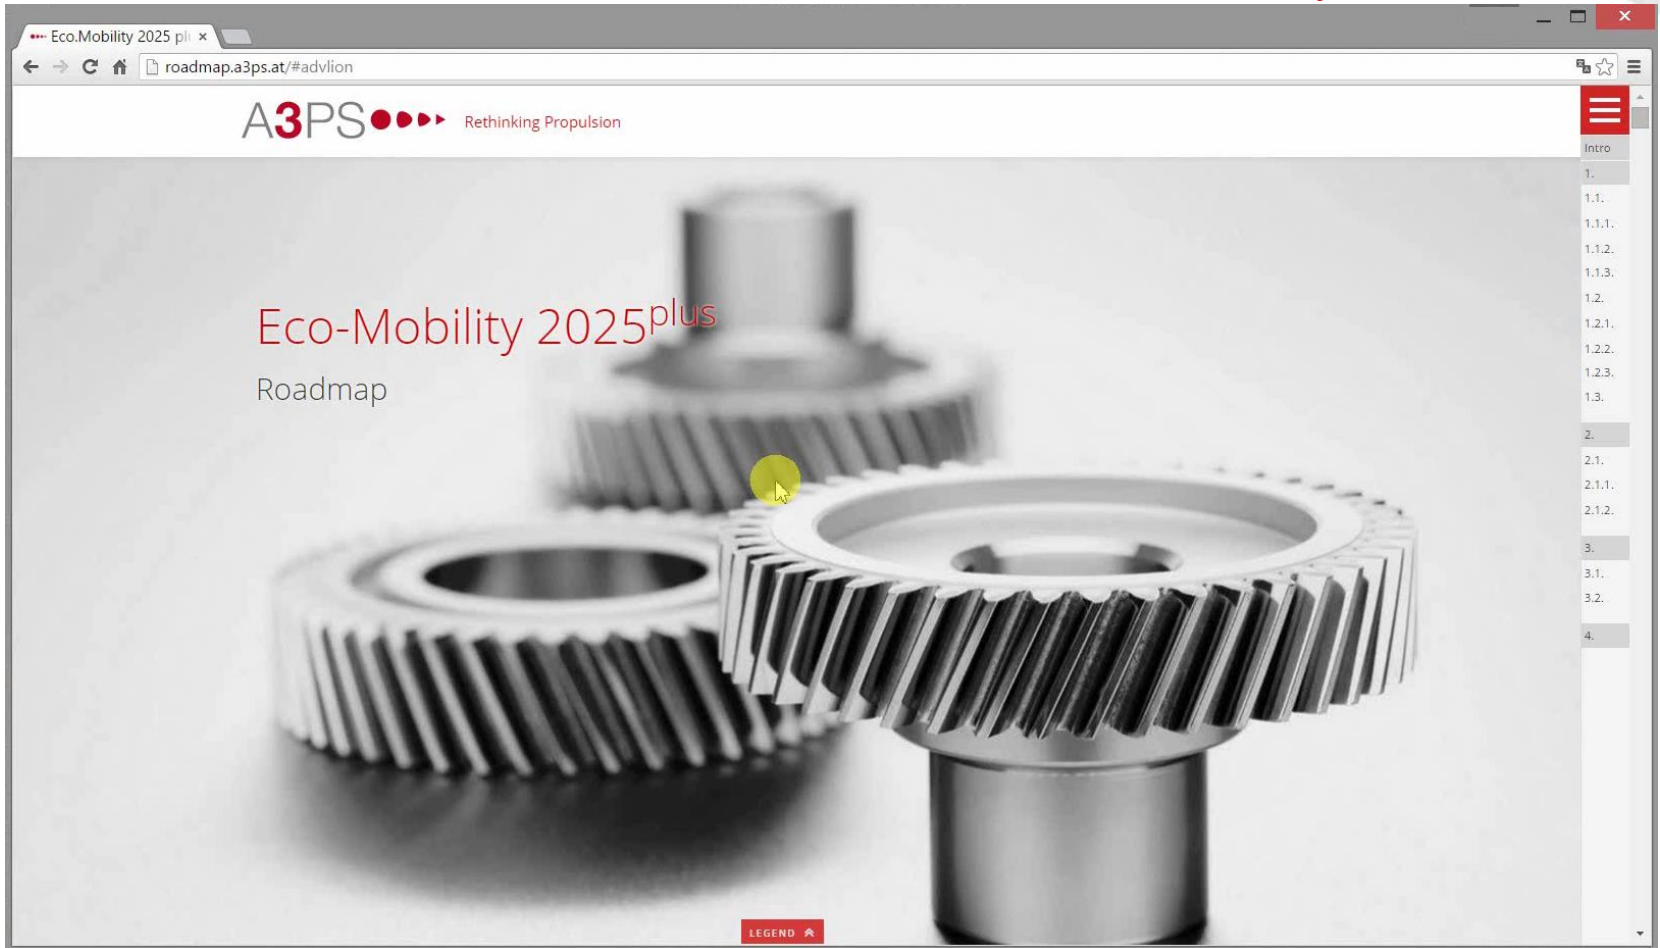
Eco.Mobility 2025 pl ×

roadmap.a3ps.at/#advlion

A3PS Rethinking Propulsion

Intro
1.
1.1.
1.1.1.
1.1.2.
1.1.3.
1.2.
1.2.1.
1.2.2.
1.2.3.
1.3.
2.
2.1.
2.1.1.
2.1.2.
3.
3.1.
3.2.
4.

Eco-Mobility 2025$^{plus}$

Roadmap

LEGEND